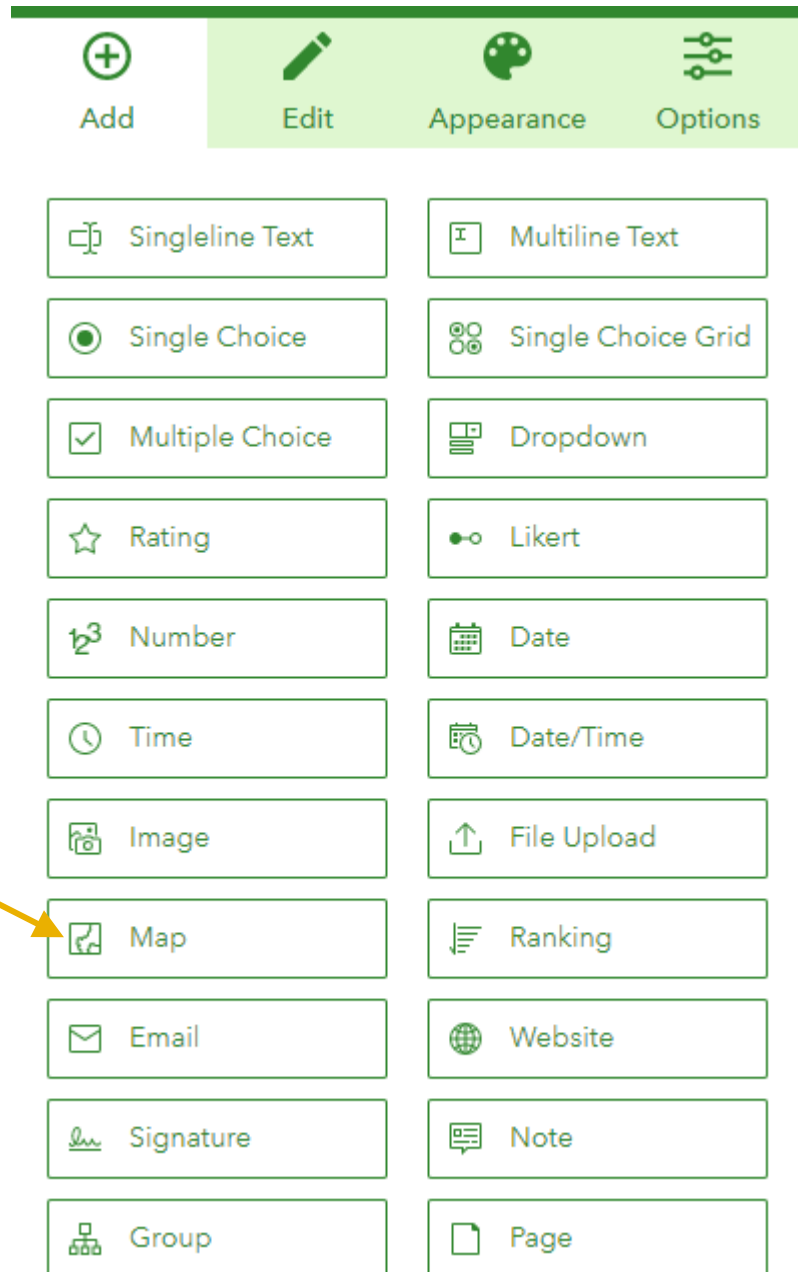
Add
Edit
Appearance
Options

Singleline Text
Multiline Text
Single Choice
Single Choice Grid
Multiple Choice
Dropdown
Rating
Likert
Number
Date
Time
Date/Time
Image
File Upload
Map
Ranking
Email
Website
Signature
Note
Group
Page